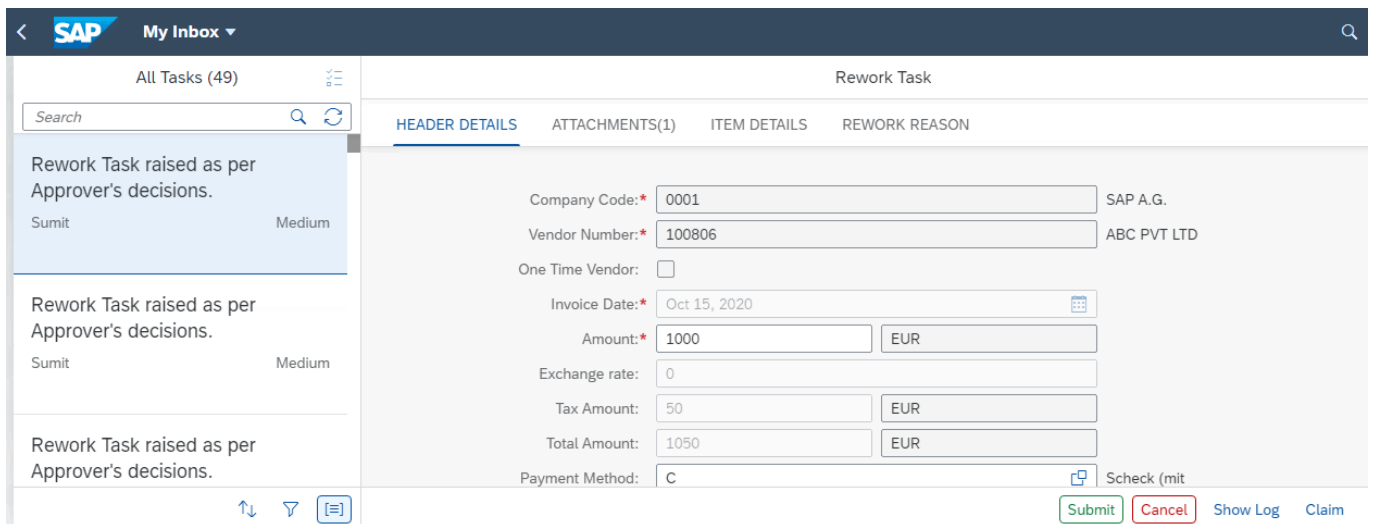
SAP My Inbox

All Tasks (49)

Search

Rework Task raised as per Approver's decisions.
Sumit Medium

Rework Task raised as per Approver's decisions.
Sumit Medium

Rework Task raised as per Approver's decisions.

Rework Task

HEADER DETAILS ATTACHMENTS(1) ITEM DETAILS REWORK REASON

Company Code:* 0001 SAP A.G.
Vendor Number:* 100806 ABC PVT LTD
One Time Vendor:
Invoice Date:* Oct 15, 2020
Amount:* 1000 EUR
Exchange rate: 0
Tax Amount: 50 EUR
Total Amount: 1050 EUR
Payment Method: C Scheck (mit

Submit Cancel Show Log Claim